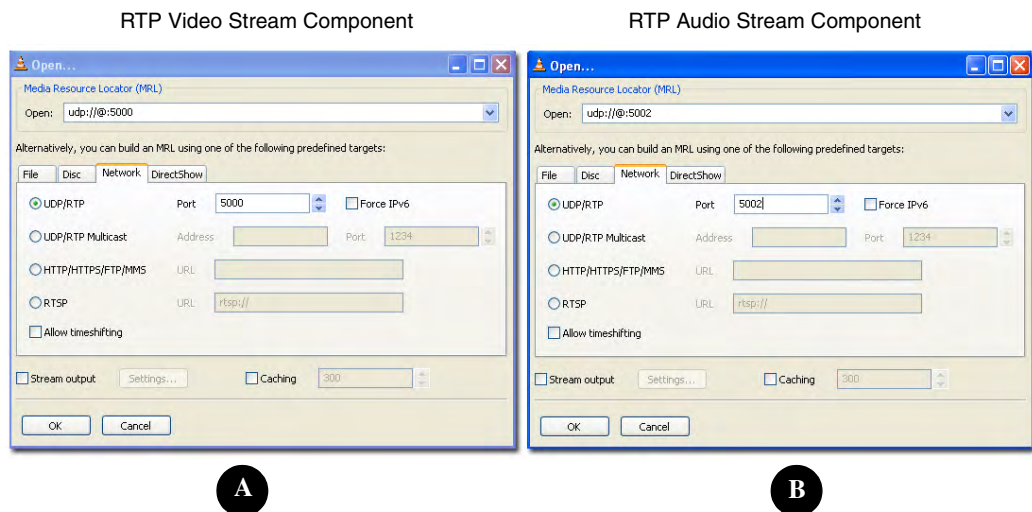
RTP Video Stream Component

Open...

Media Resource Locator (MRL)

Open: udp://@:5000

Alternatively, you can build an MRL using one of the following predefined targets:

File | Disc | Network | DirectShow

UDP/RTP Port 5000 Force IPv6

UDP/RTP Multicast Address Port 1234

HTTP/HTTPS/FTP/MMS URL

RTSP URL rtsp://

Allow timeshifting

Stream output Settings... Caching 300

OK Cancel

A

RTP Audio Stream Component

Open...

Media Resource Locator (MRL)

Open: udp://@:5002

Alternatively, you can build an MRL using one of the following predefined targets:

File | Disc | Network | DirectShow

UDP/RTP Port 5002 Force IPv6

UDP/RTP Multicast Address Port 1234

HTTP/HTTPS/FTP/MMS URL

RTSP URL rtsp://

Allow timeshifting

Stream output Settings... Caching 300

OK Cancel

B